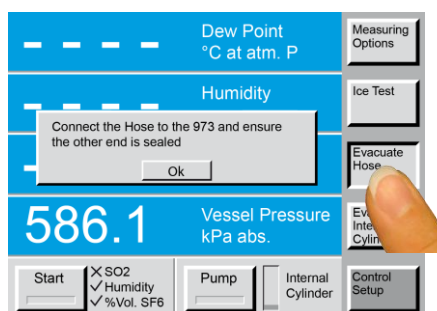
- - - -

Dew Point
°C at atm. P

Measuring Options

Humidity

Ice Test

Connect the Hose to the 973 and ensure the other end is sealed

Ok

Evacuate Hose

586.1

Vessel Pressure
kPa abs.

Eva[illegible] Inte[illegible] Cylin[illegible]

Start

✗SO2
✓Humidity
✓%Vol. SF6

Pump

Internal Cylinder

Control Setup